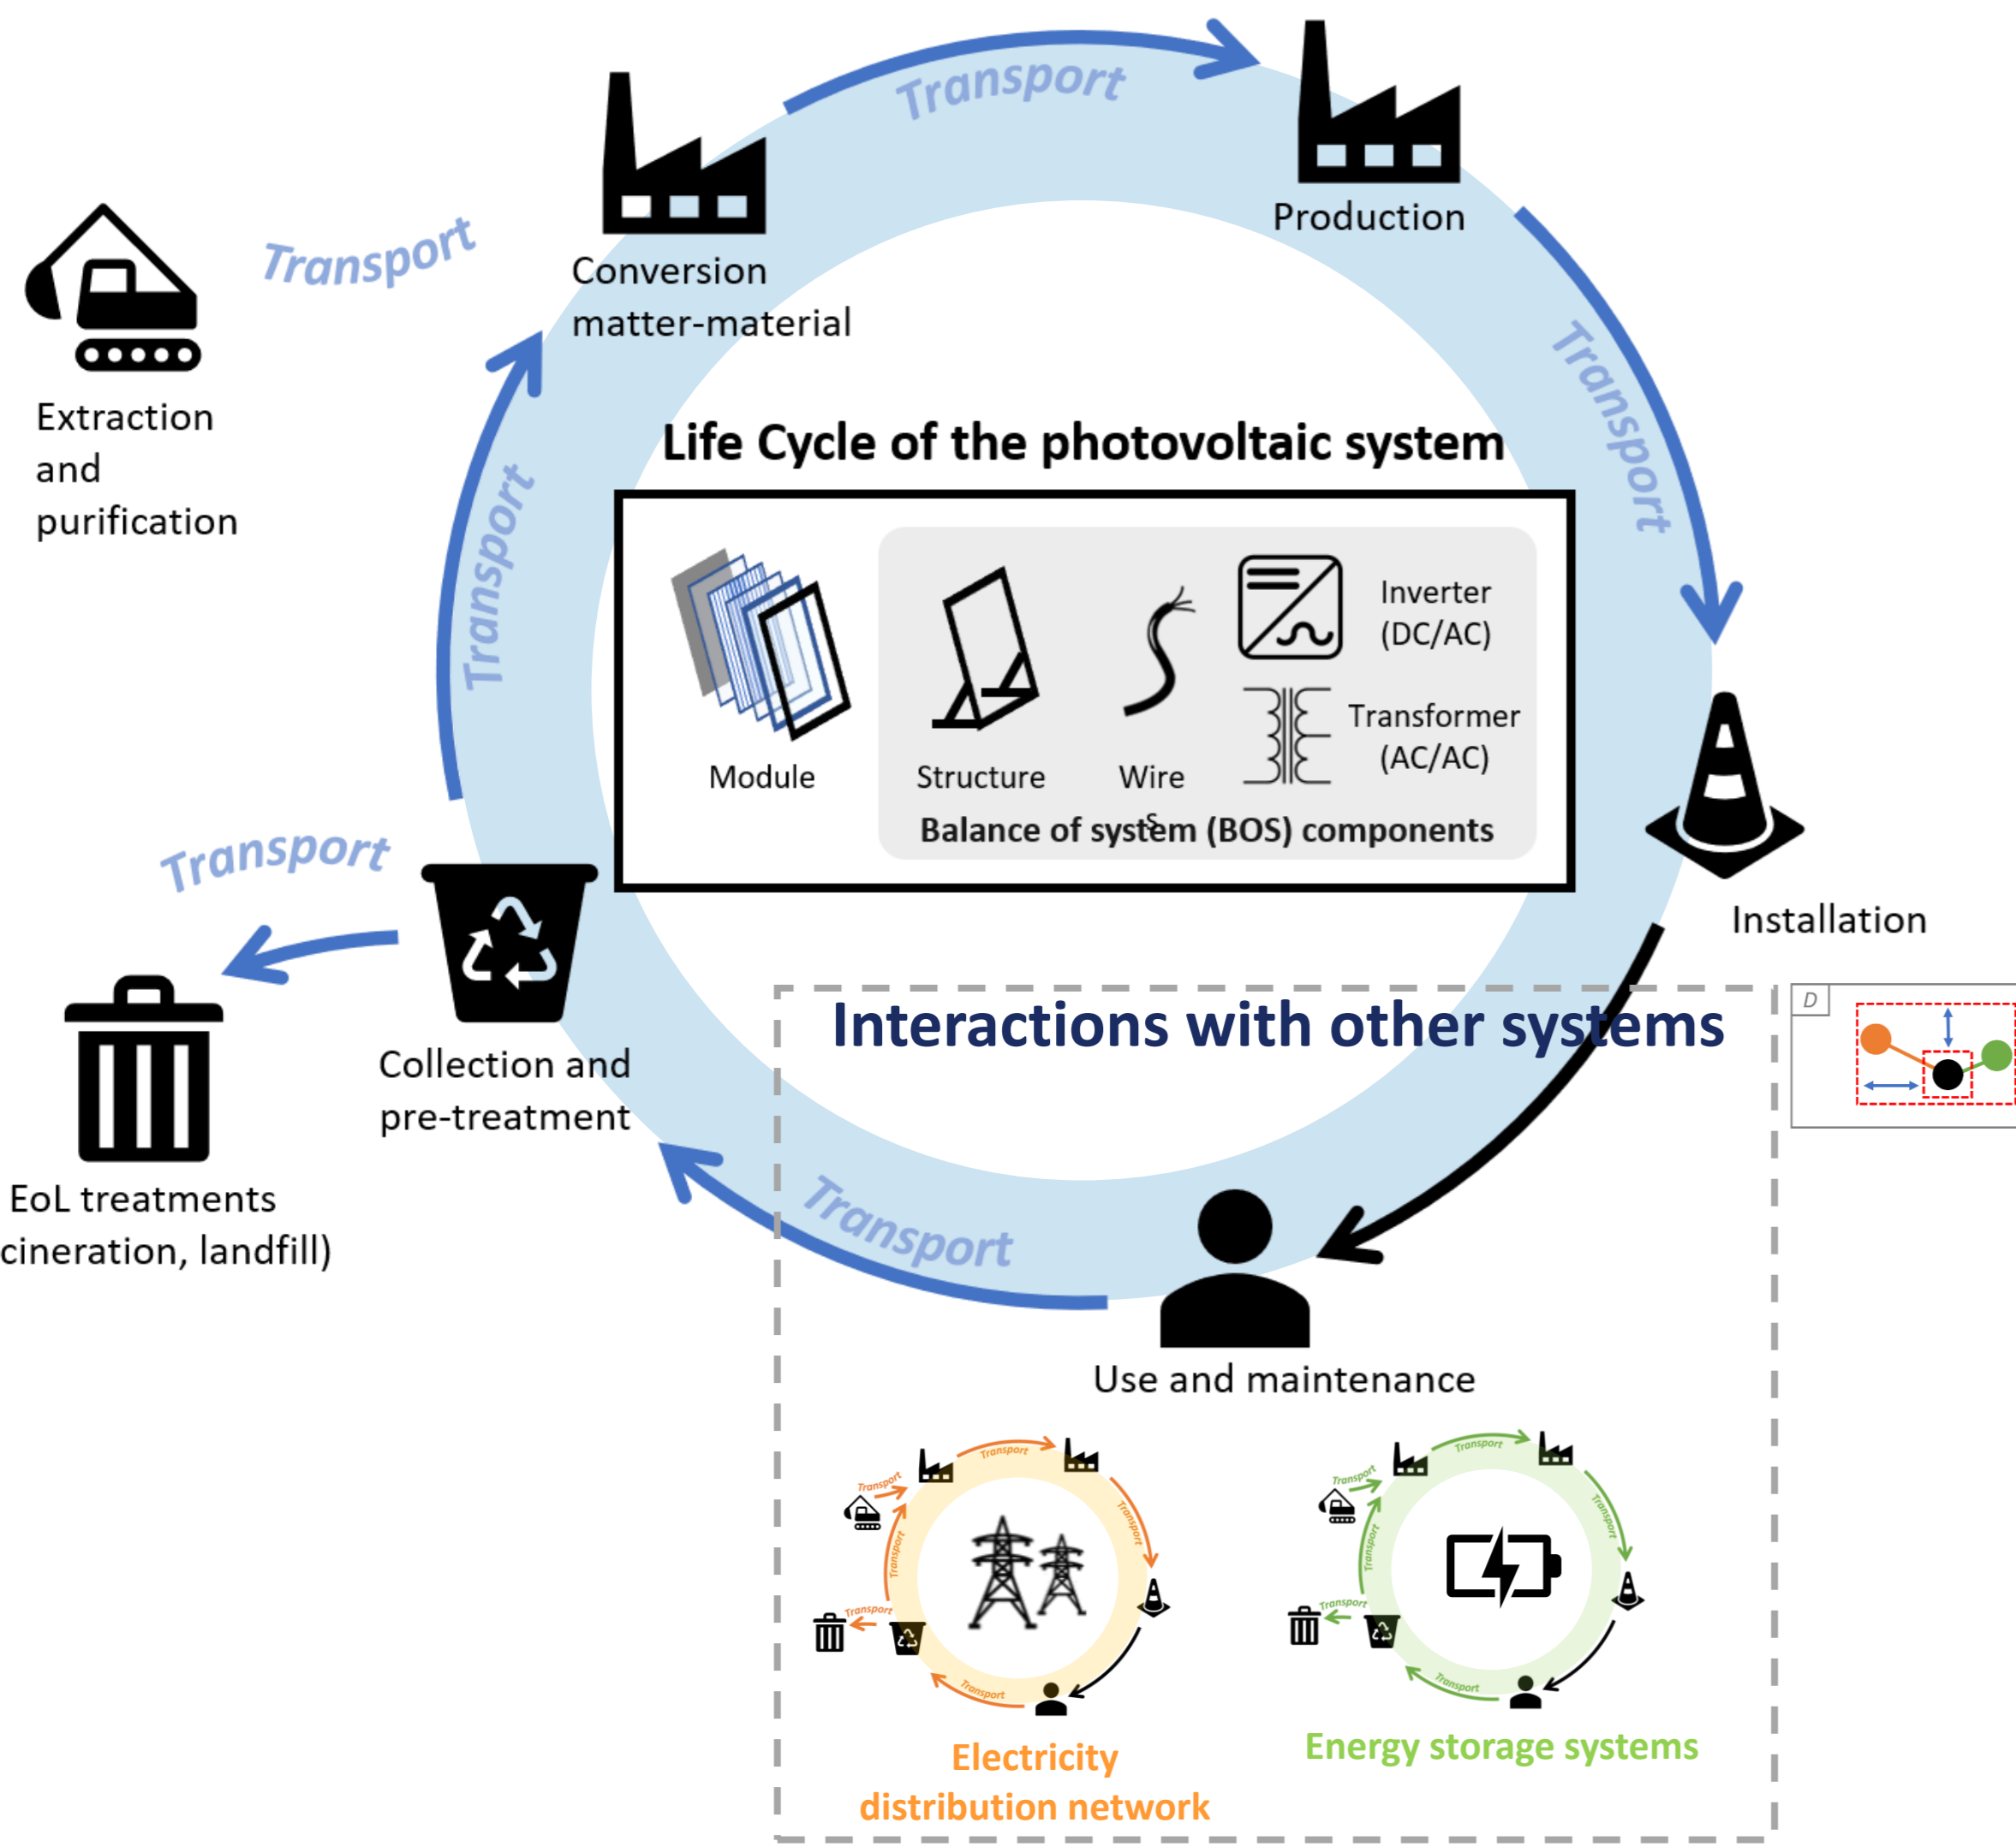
Transport

Production

Conversion matter-material

Transport

Extraction and purification

Transport

Transport

Life Cycle of the photovoltaic system

Module

Structure

Wire

Inverter (DC/AC)

Transformer (AC/AC)

Balance of system (BOS) components

Transport

Collection and pre-treatment

EoL treatments cineration, landfill)

Installation

Interactions with other systems

D

Transport

Use and maintenance

Transport

Transport

Transport

Transport

Transport

Electricity distribution network

Transport

Transport

Transport

Transport

Transport

Energy storage systems